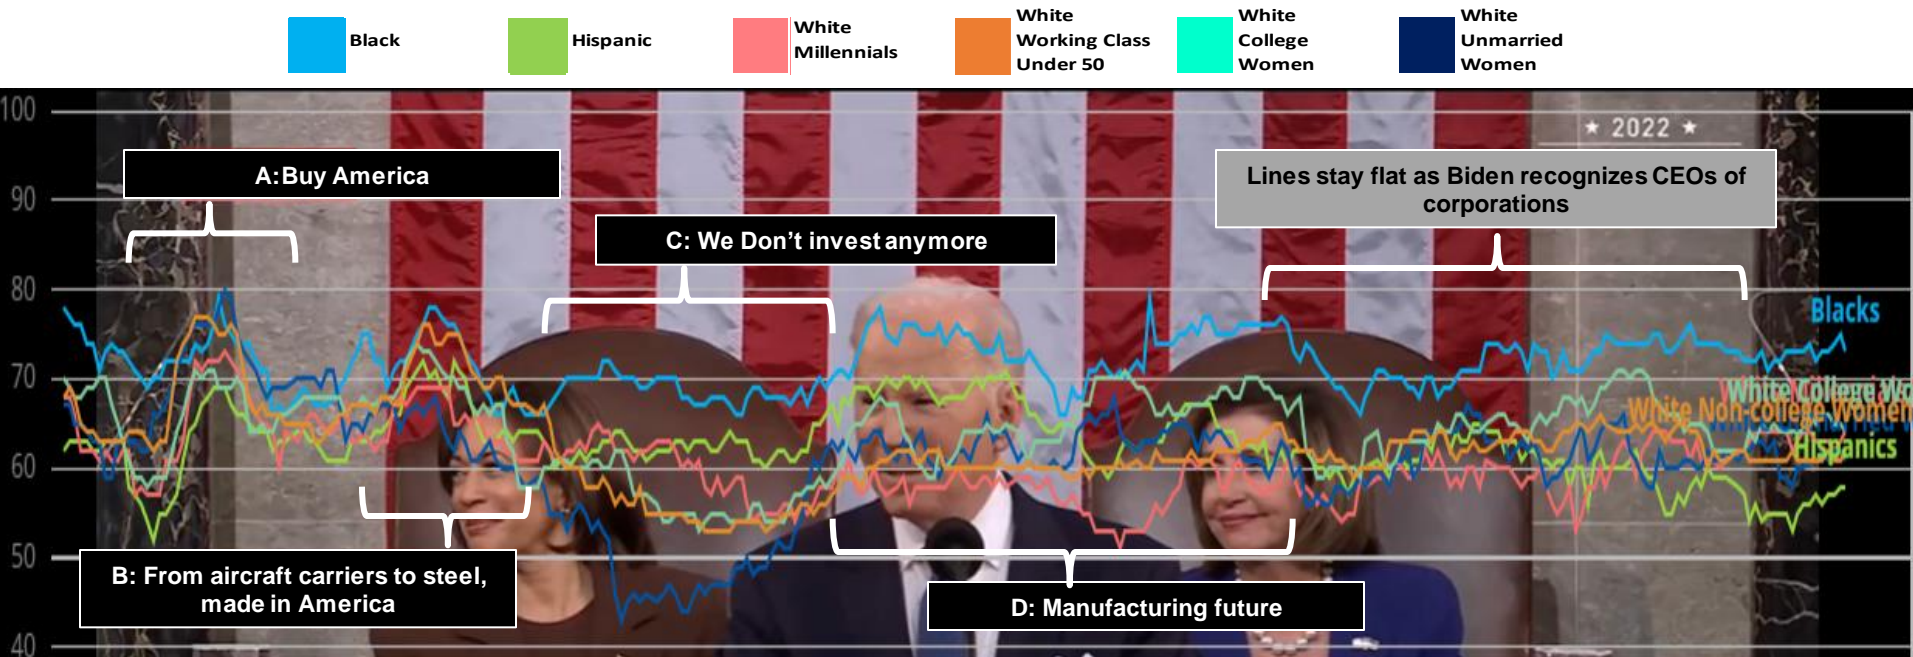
Black

Hispanic

White Millennials

White Working Class Under 50

White College Women

White Unmarried Women

100

90

80

70

60

50

40

★ 2022 ★

A: Buy America

Lines stay flat as Biden recognizes CEOs of corporations

C: We Don't invest anymore

Blacks

White College Wo

White Non-college Women

Hispanics

B: From aircraft carriers to steel, made in America

D: Manufacturing future